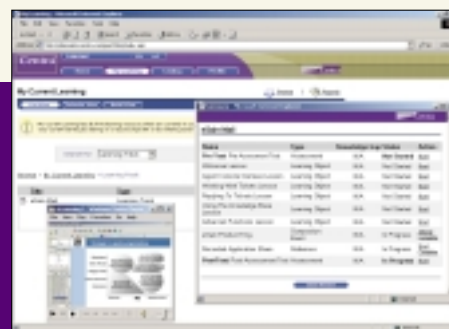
My Current Learning

eSkill-Mail

| Name | Type | | Status | Action |
|---|---|---|---|---|
| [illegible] | Assessment | N/A | Not Started | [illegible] |
| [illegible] | Learning Object | N/A | Not Started | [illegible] |
| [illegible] | Learning Object | N/A | Not Started | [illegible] |
| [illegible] | Learning Object | N/A | Not Started | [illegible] |
| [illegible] | Learning Object | N/A | Not Started | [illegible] |
| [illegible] | Learning Object | N/A | Not Started | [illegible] |
| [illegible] | Learning Object | N/A | Not Started | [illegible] |
| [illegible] | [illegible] | N/A | In Progress | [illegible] |
| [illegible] | Reference | N/A | In Progress | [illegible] |
| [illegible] | Assessment | N/A | In Progress | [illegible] |